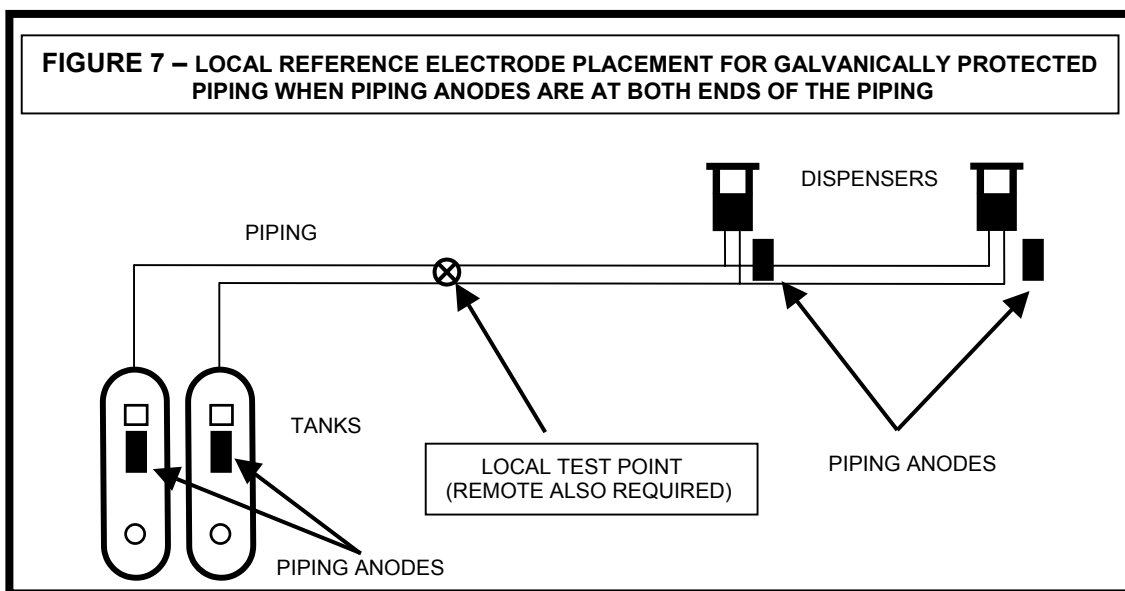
FIGURE 7 – LOCAL REFERENCE ELECTRODE PLACEMENT FOR GALVANICALLY PROTECTED PIPING WHEN PIPING ANODES ARE AT BOTH ENDS OF THE PIPING

DISPENSERS

PIPING

TANKS

LOCAL TEST POINT
(REMOTE ALSO REQUIRED)

PIPING ANODES

PIPING ANODES